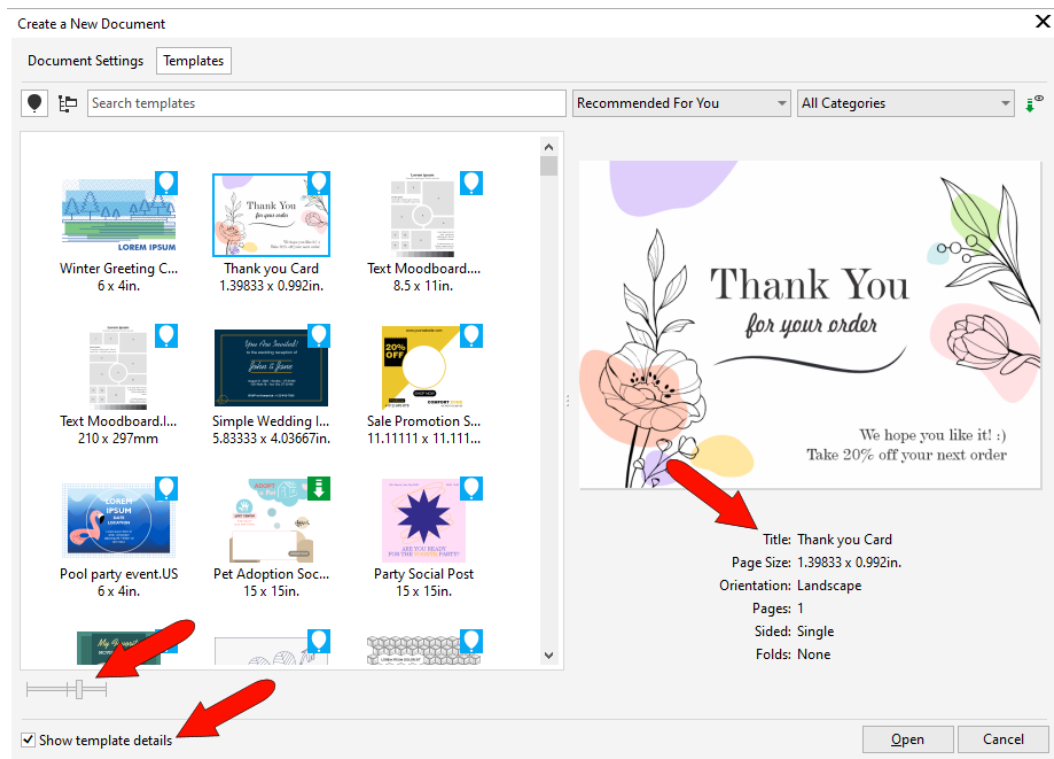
Create a New Document

Document Settings Templates

Search templates

Recommended For You

All Categories

LOREM IPSUM

Winter Greeting C...
6 x 4in.

Thank You for your order

Thank you Card
1.39833 x 0.992in.

Text Moodboard....
8.5 x 11in.

Text Moodboard.l...
210 x 297mm

Simple Wedding I...
5.83333 x 4.03667in.

20% OFF

Sale Promotion S...
11.11111 x 11.111...

LOREM IPSUM

Pool party event.US
6 x 4in.

Pet Adoption Soc...
15 x 15in.

ARE YOU READY FOR THE SUMMER PARTY?

Party Social Post
15 x 15in.

Thank You
for your order

We hope you like it! :)
Take 20% off your next order

Title: Thank you Card
Page Size: 1.39833 x 0.992in.
Orientation: Landscape
Pages: 1
Sided: Single
Folds: None

Show template details

Open

Cancel